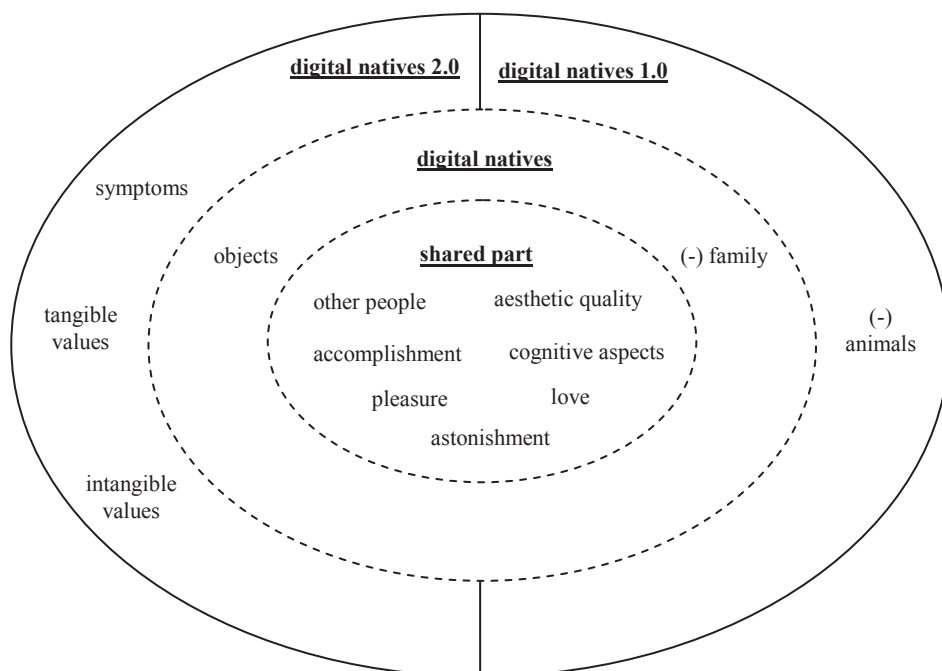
digital natives 2.0

digital natives 1.0

digital natives

symptoms

objects

shared part

(-) family

other people

aesthetic quality

tangible values

accomplishment

cognitive aspects

(-) animals

pleasure

love

astonishment

intangible values